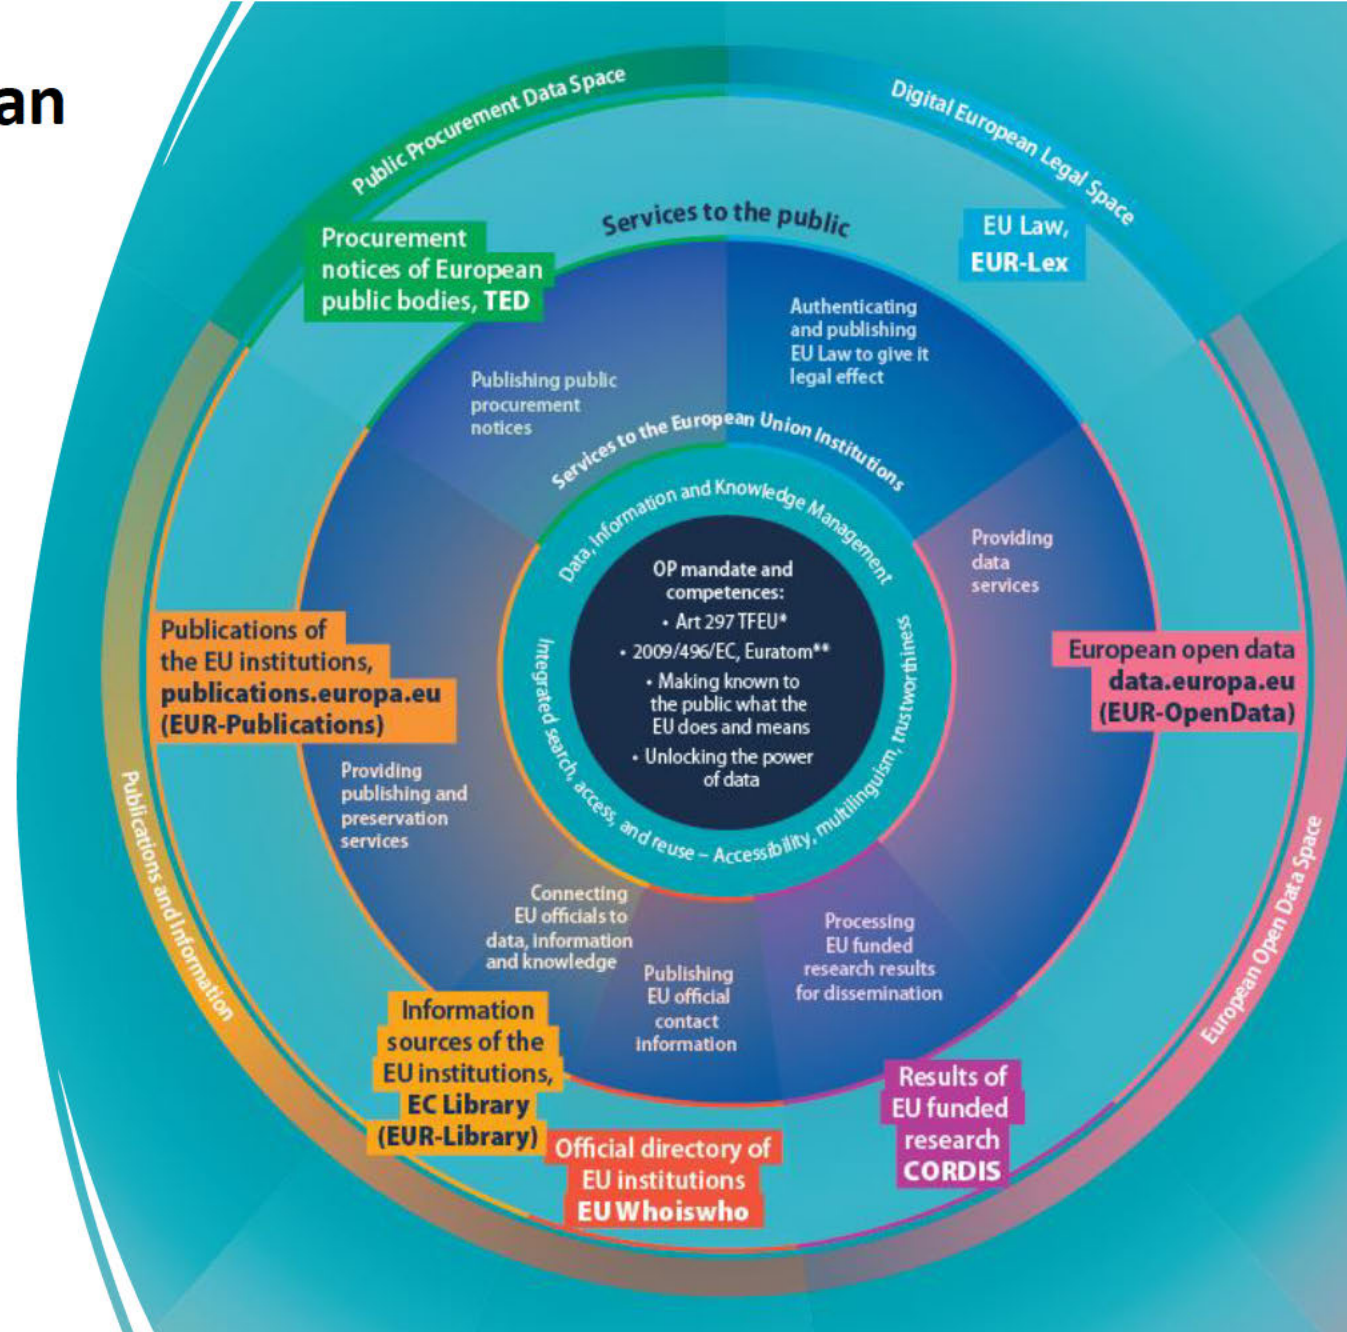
an

Public Procurement Data Space

Digital European Legal Space

Services to the public

Procurement notices of European public bodies, TED

EU Law, EUR-Lex

Publishing public procurement notices

Authenticating and publishing EU Law to give it legal effect

Services to the European Union Institutions

Data, information and Knowledge Management

OP mandate and competences:
• Art 297 TFEU*
• 2009/496/EC, Euratom**
• Making known to the public what the EU does and means
• Unlocking the power of data

Integrated search, access, and reuse – Accessibility, multilingualism, trustworthiness

Providing data services

European open data data.europa.eu (EUR-OpenData)

Publications of the EU institutions, publications.europa.eu (EUR-Publications)

Providing publishing and preservation services

Connecting EU officials to data, information and knowledge

Publishing EU official contact information

Processing EU funded research results for dissemination

Publications and Information

European Open Data Space

Information sources of the EU institutions, EC Library (EUR-Library)

Official directory of EU institutions EU Whoiswho

Results of EU funded research CORDIS